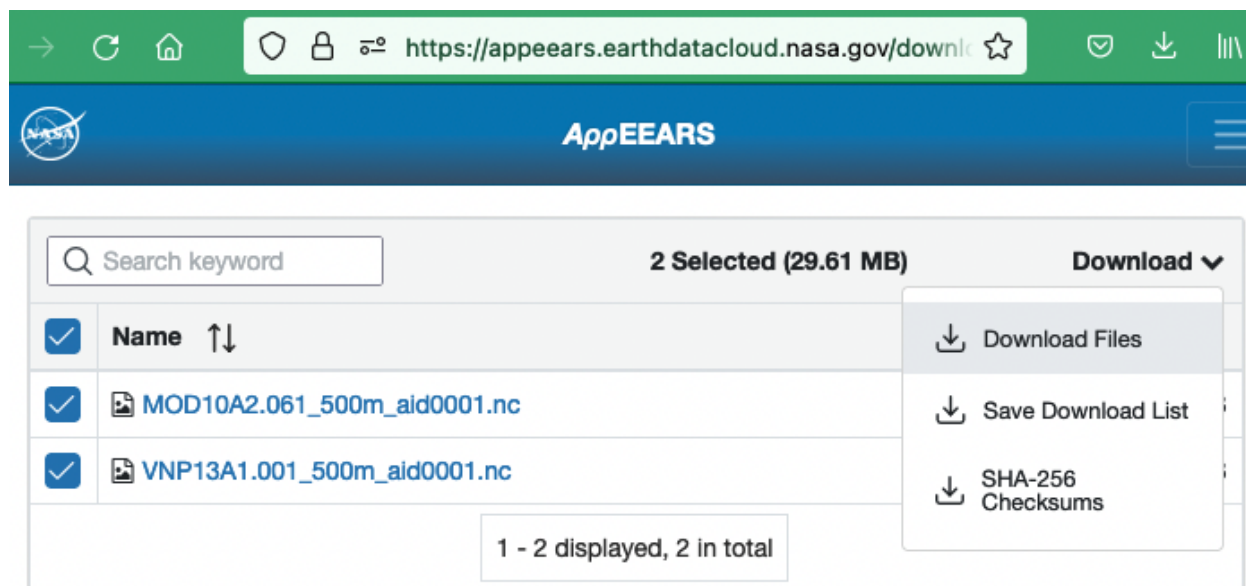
https://appeears.earthdatacloud.nasa.gov/downl

NASA

AρρEEARS

Search keyword

2 Selected (29.61 MB)

Download

Name

Download Files

MOD10A2.061_500m_aid0001.nc

Save Download List

VNP13A1.001_500m_aid0001.nc

SHA-256 Checksums

1 - 2 displayed, 2 in total